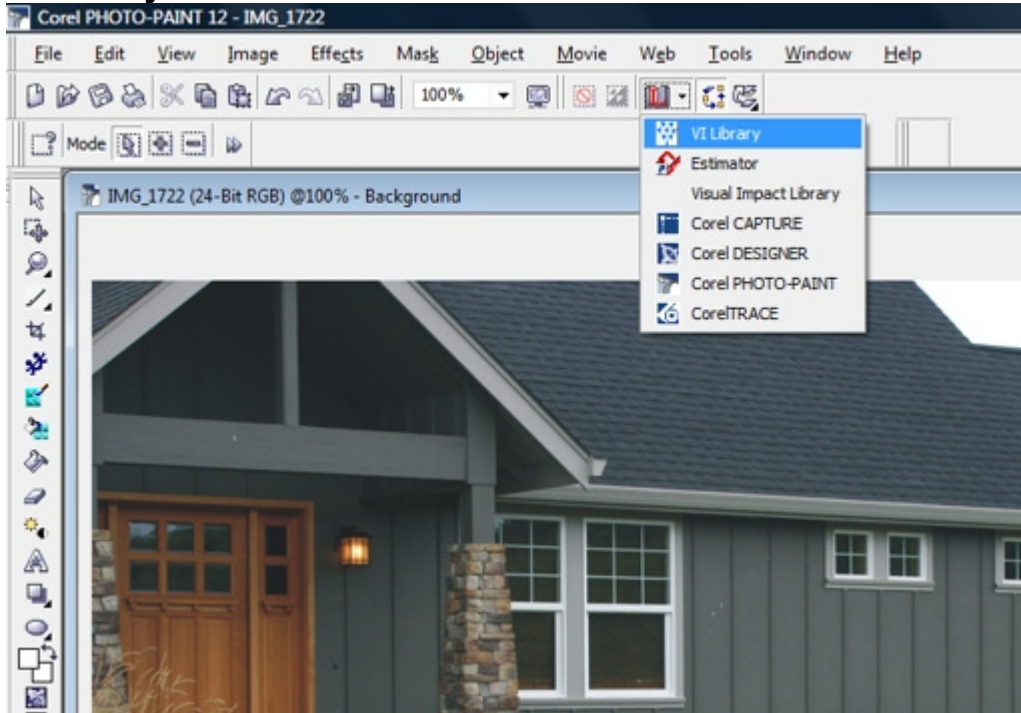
Corel PHOTO-PAINT 12 - IMG_1722

File Edit View Image Effects Mask Object Movie Web Tools Window Help

100%

Mode

IMG_1722 (24-Bit RGB) @100% - Background

VI Library
Estimator
Visual Impact Library
Corel CAPTURE
Corel DESIGNER
Corel PHOTO-PAINT
CorelTRACE